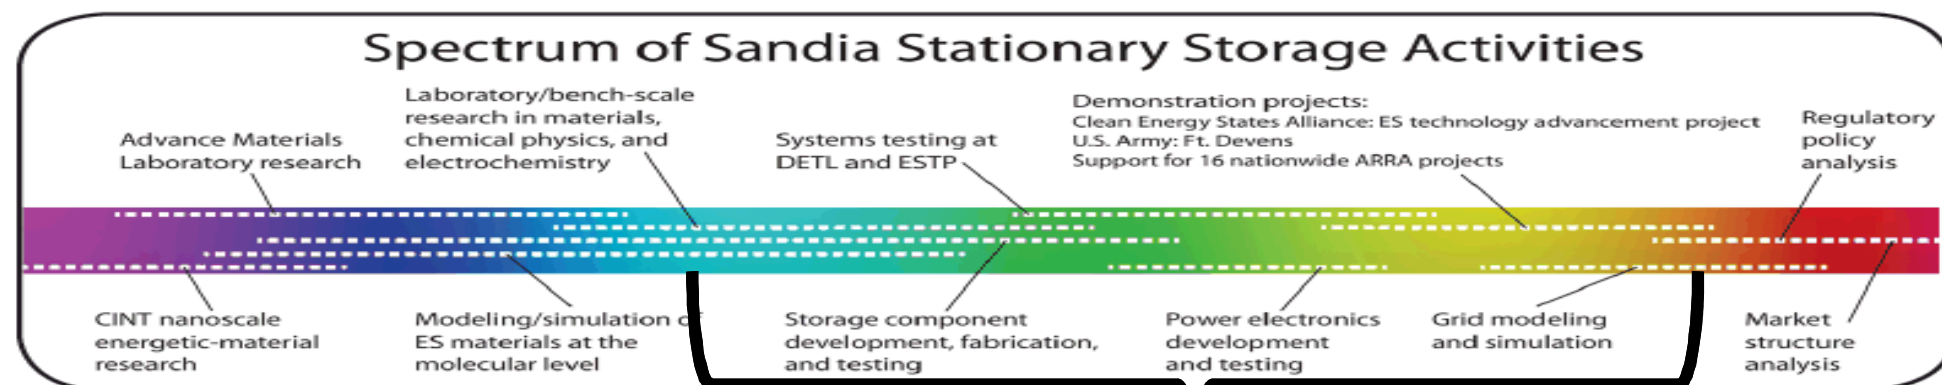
Spectrum of Sandia Stationary Storage Activities

Advance Materials Laboratory research

Laboratory/bench-scale research in materials, chemical physics, and electrochemistry

Systems testing at DETL and ESTP

Demonstration projects:
Clean Energy States Alliance: ES technology advancement project
U.S. Army: Ft. Devens
Support for 16 nationwide ARRA projects

Regulatory policy analysis

CINT nanoscale energetic-material research

Modeling/simulation of ES materials at the molecular level

Storage component development, fabrication, and testing

Power electronics development and testing

Grid modeling and simulation

Market structure analysis